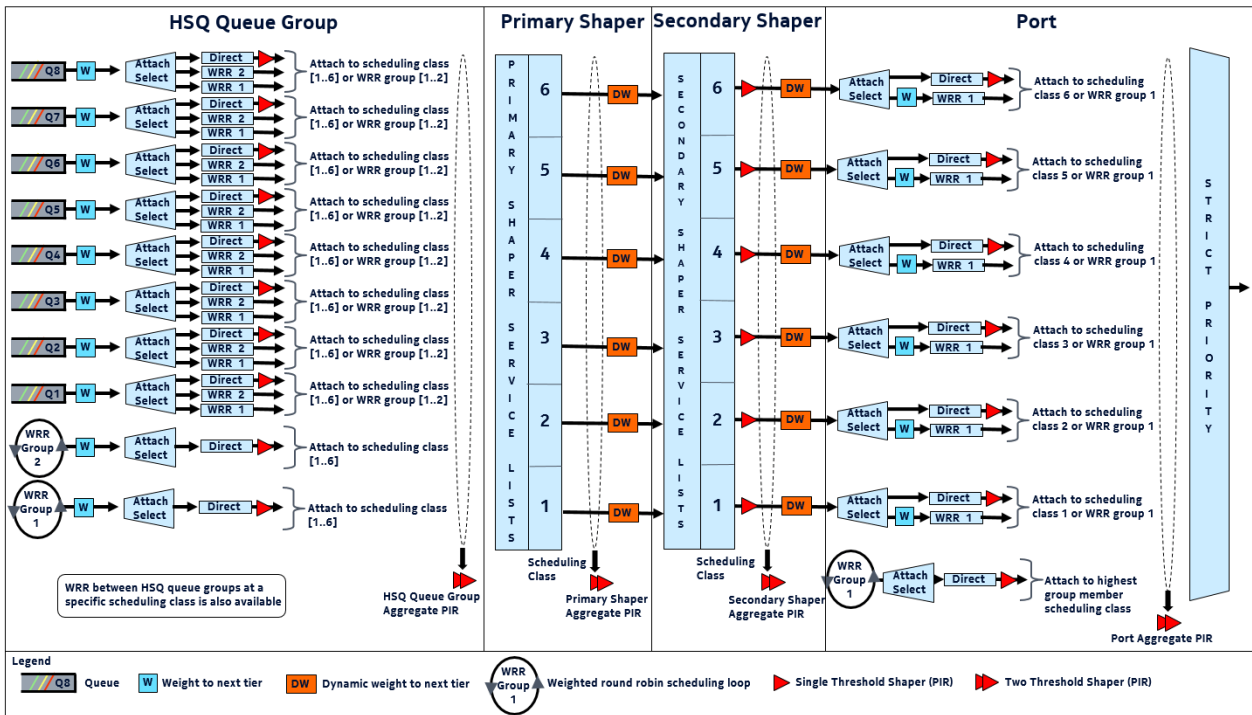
HSQ Queue Group

Primary Shaper

Secondary Shaper

Port

Q8 W Attach Select Direct WRR 2 WRR 1 Attach to scheduling class [1..6] or WRR group [1..2]

Q7 W Attach Select Direct WRR 2 WRR 1 Attach to scheduling class [1..6] or WRR group [1..2]

Q6 W Attach Select Direct WRR 2 WRR 1 Attach to scheduling class [1..6] or WRR group [1..2]

Q5 W Attach Select Direct WRR 2 WRR 1 Attach to scheduling class [1..6] or WRR group [1..2]

Q4 W Attach Select Direct WRR 2 WRR 1 Attach to scheduling class [1..6] or WRR group [1..2]

Q3 W Attach Select Direct WRR 2 WRR 1 Attach to scheduling class [1..6] or WRR group [1..2]

Q2 W Attach Select Direct WRR 2 WRR 1 Attach to scheduling class [1..6] or WRR group [1..2]

Q1 W Attach Select Direct WRR 2 WRR 1 Attach to scheduling class [1..6] or WRR group [1..2]

WRR Group 2 W Attach Select Direct Attach to scheduling class [1..6]

WRR Group 1 W Attach Select Direct Attach to scheduling class [1..6]

WRR between HSQ queue groups at a specific scheduling class is also available

HSQ Queue Group Aggregate PIR

PRIMARY SHAPER SERVICE LISTS

6 DW
5 DW
4 DW
3 DW
2 DW
1 DW

Scheduling Class

Primary Shaper Aggregate PIR

SECONDARY SHAPER SERVICE LISTS

6 DW
5 DW
4 DW
3 DW
2 DW
1 DW

Scheduling Class

Secondary Shaper Aggregate PIR

Attach Select W Direct WRR 1 Attach to scheduling class 6 or WRR group 1

Attach Select W Direct WRR 1 Attach to scheduling class 5 or WRR group 1

Attach Select W Direct WRR 1 Attach to scheduling class 4 or WRR group 1

Attach Select W Direct WRR 1 Attach to scheduling class 3 or WRR group 1

Attach Select W Direct WRR 1 Attach to scheduling class 2 or WRR group 1

Attach Select W Direct WRR 1 Attach to scheduling class 1 or WRR group 1

WRR Group 1 Attach Select Direct Attach to highest group member scheduling class

STRICT PRIORITY

Port Aggregate PIR

Legend

Q8 Queue
W Weight to next tier
DW Dynamic weight to next tier
WRR Group 1 Weighted round robin scheduling loop
Single Threshold Shaper (PIR)
Two Threshold Shaper (PIR)